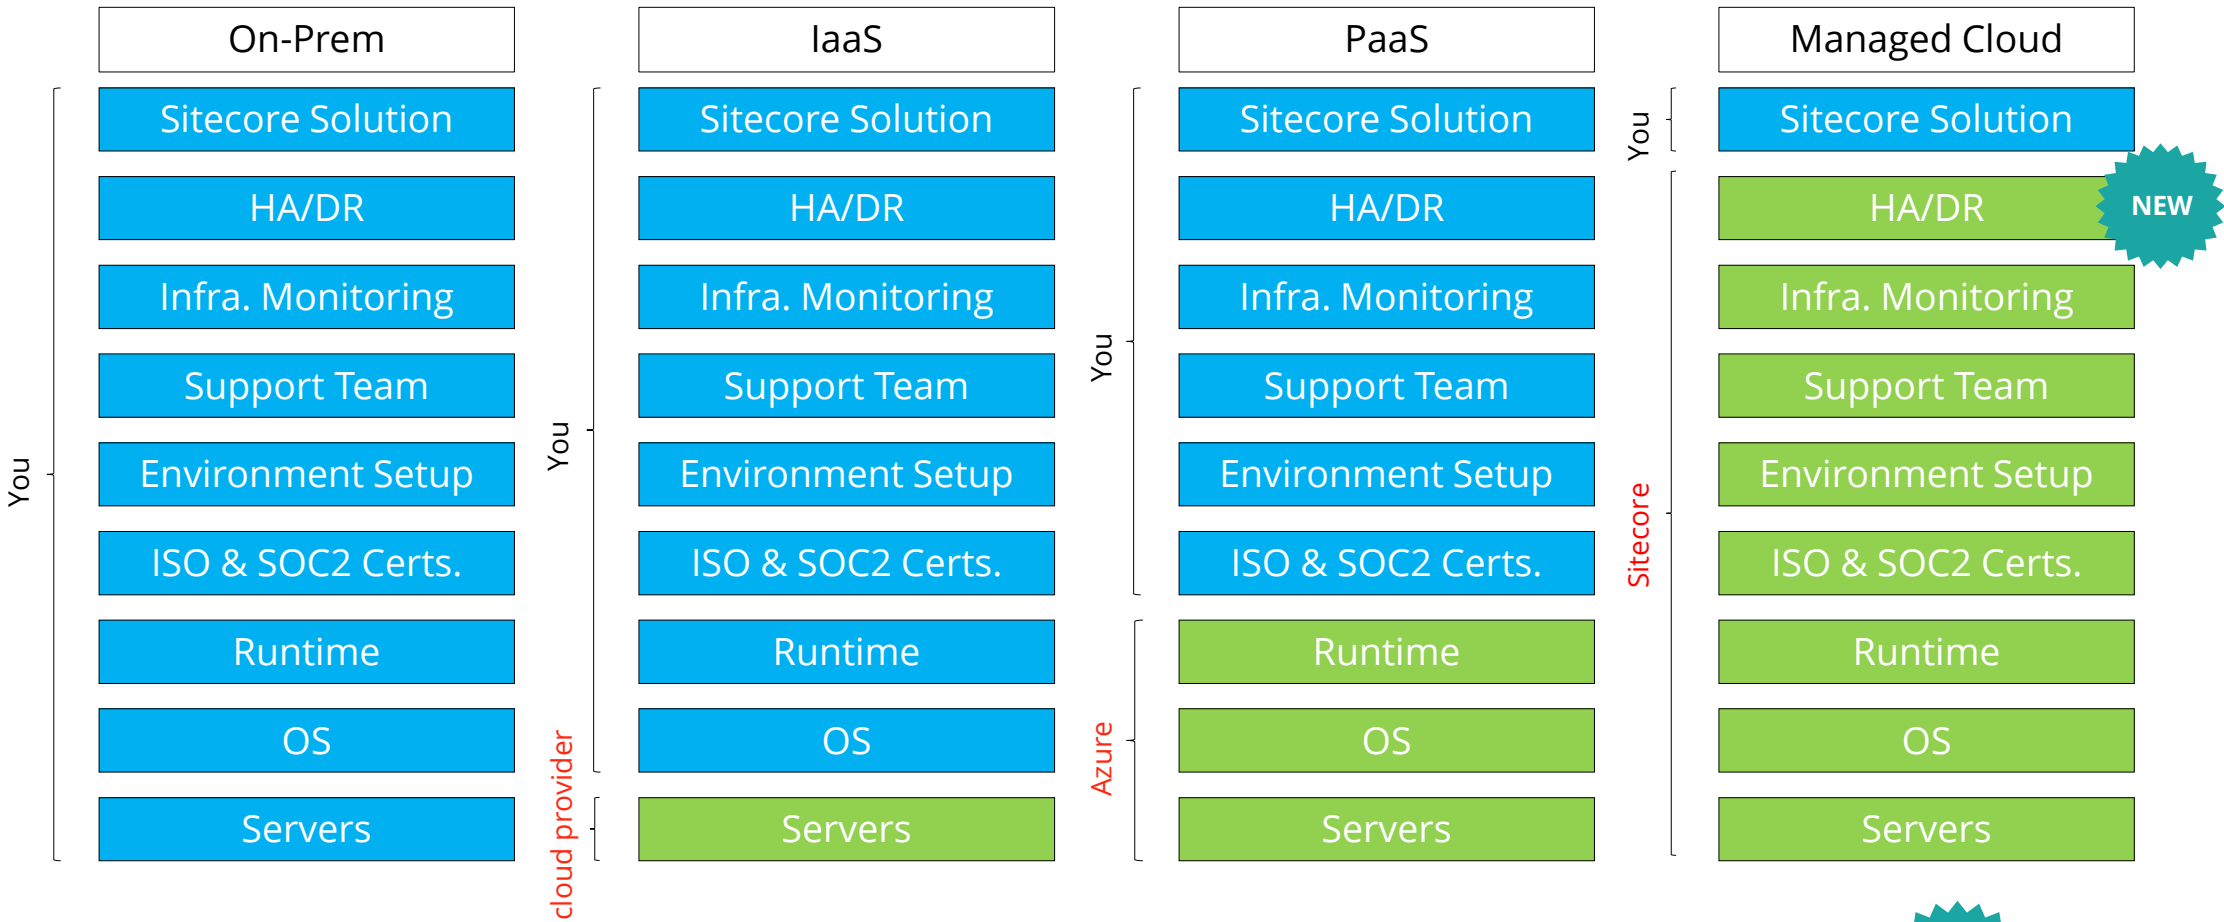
On-Prem

You

Sitecore Solution

HA/DR

Infra. Monitoring

Support Team

Environment Setup

ISO & SOC2 Certs.

Runtime

OS

Servers

IaaS

You

Sitecore Solution

HA/DR

Infra. Monitoring

Support Team

Environment Setup

ISO & SOC2 Certs.

Runtime

OS

cloud provider

Servers

PaaS

You

Sitecore Solution

HA/DR

Infra. Monitoring

Support Team

Environment Setup

ISO & SOC2 Certs.

Azure

Runtime

OS

Servers

Managed Cloud

You

Sitecore Solution

Sitecore

HA/DR

NEW

Infra. Monitoring

Support Team

Environment Setup

ISO & SOC2 Certs.

Runtime

OS

Servers